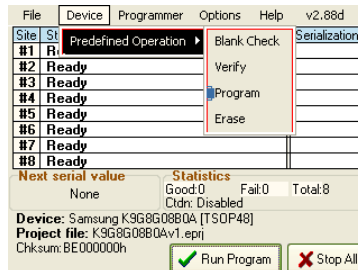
File Device Programmer Options Help v2.88d

| Site | St | Serialization |
|---|---|---|
| #1 | R | |
| #2 | Ready | |
| #3 | Ready | |
| #4 | Ready | |
| #5 | Ready | |
| #6 | Ready | |
| #7 | Ready | |
| #8 | Ready | |

Predefined Operation ▸
Blank Check
Verify
Program
Erase

Next serial value
None

Statistics
Good:0 Fail:0 Total:8
Ctdn: Disabled

Device: Samsung K9G8G08B0A [TSOP48]
Project file: K9G8G08B0Av1.eprj
Chksum: BE000000h

Run Program
Stop All